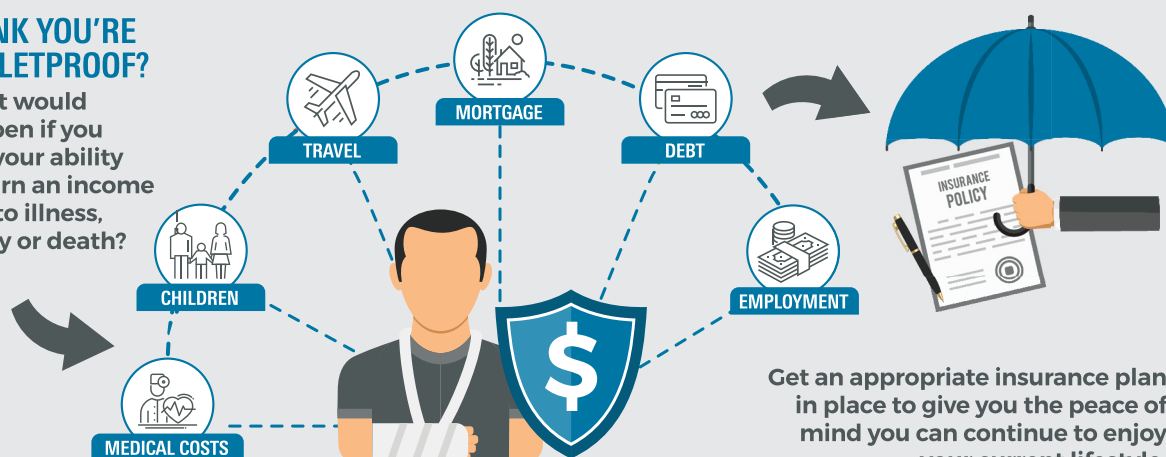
NK YOU'RE
LETPROOF?

t would
pen if you
your ability
rn an income
to illness,
y or death?

TRAVEL

MORTGAGE

DEBT

CHILDREN

EMPLOYMENT

MEDICAL COSTS

$

INSURANCE
POLICY

Get an appropriate insurance plan
in place to give you the peace of
mind you can continue to enjoy
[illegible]